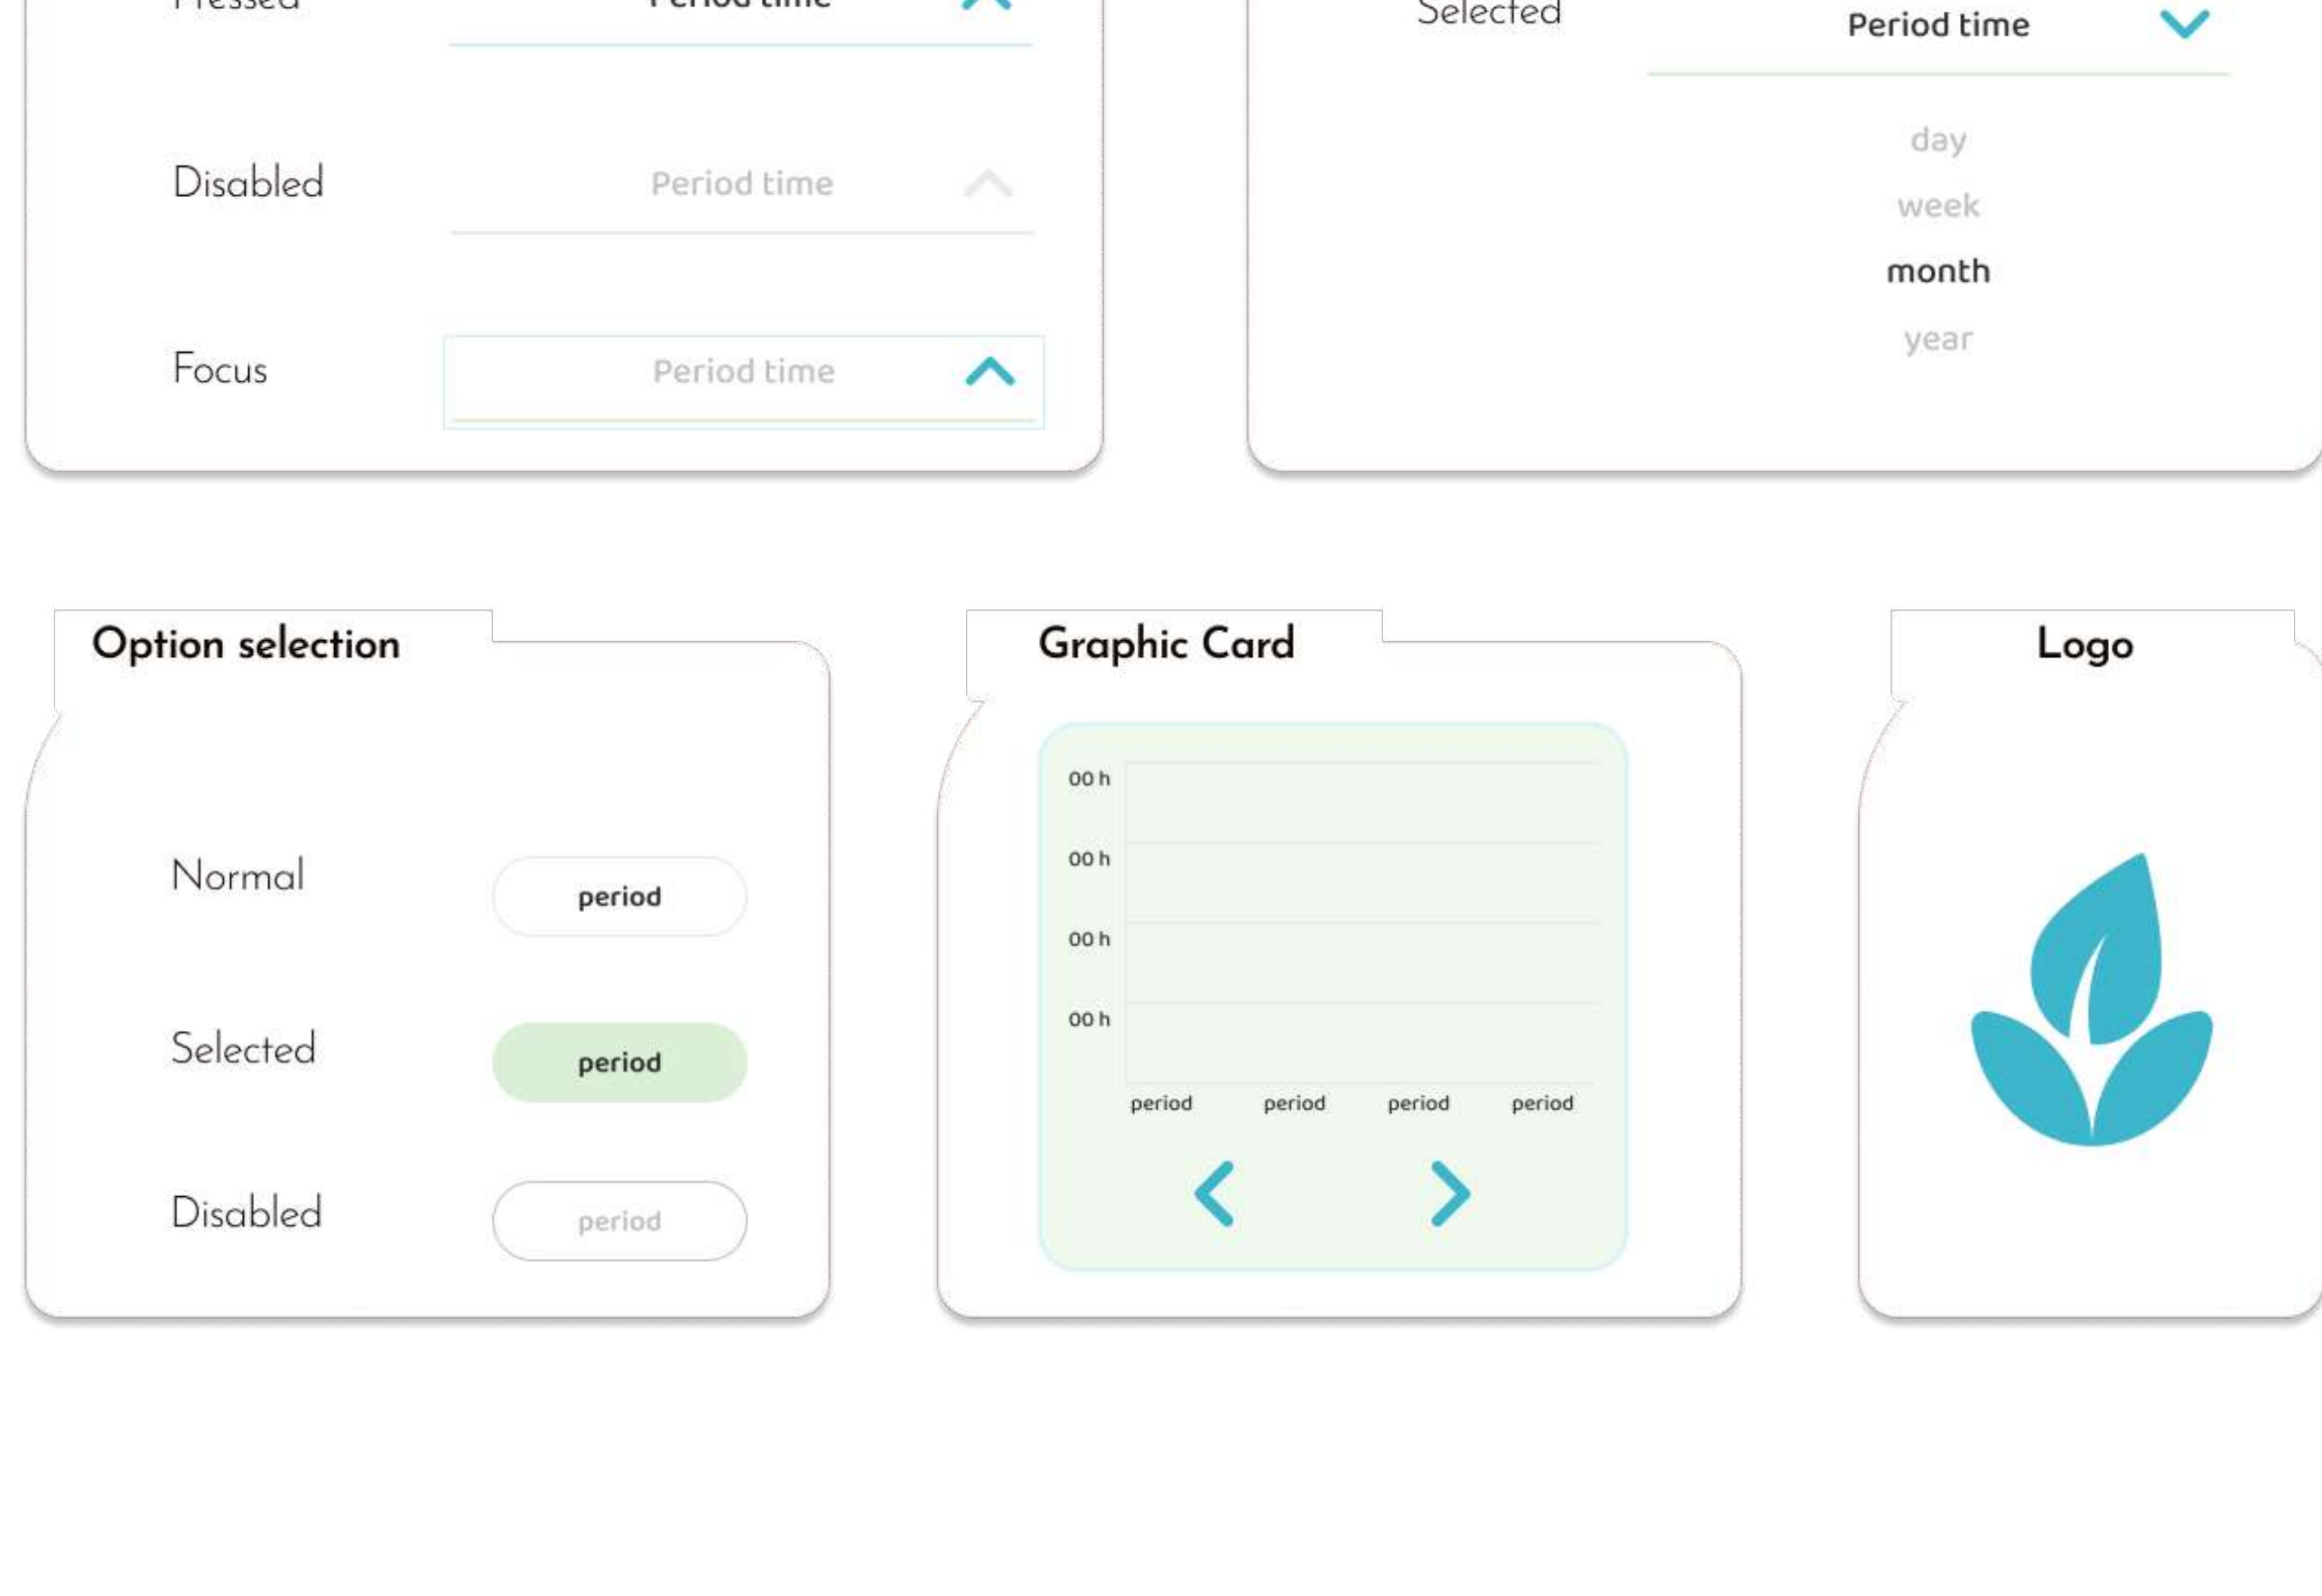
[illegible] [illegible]

Disabled Period time

Focus Period time

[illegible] Period time

day

week

month

year

Option selection

Normal period

Selected period

Disabled period

Graphic Card

00 h
00 h
00 h
00 h

period period period period

Logo